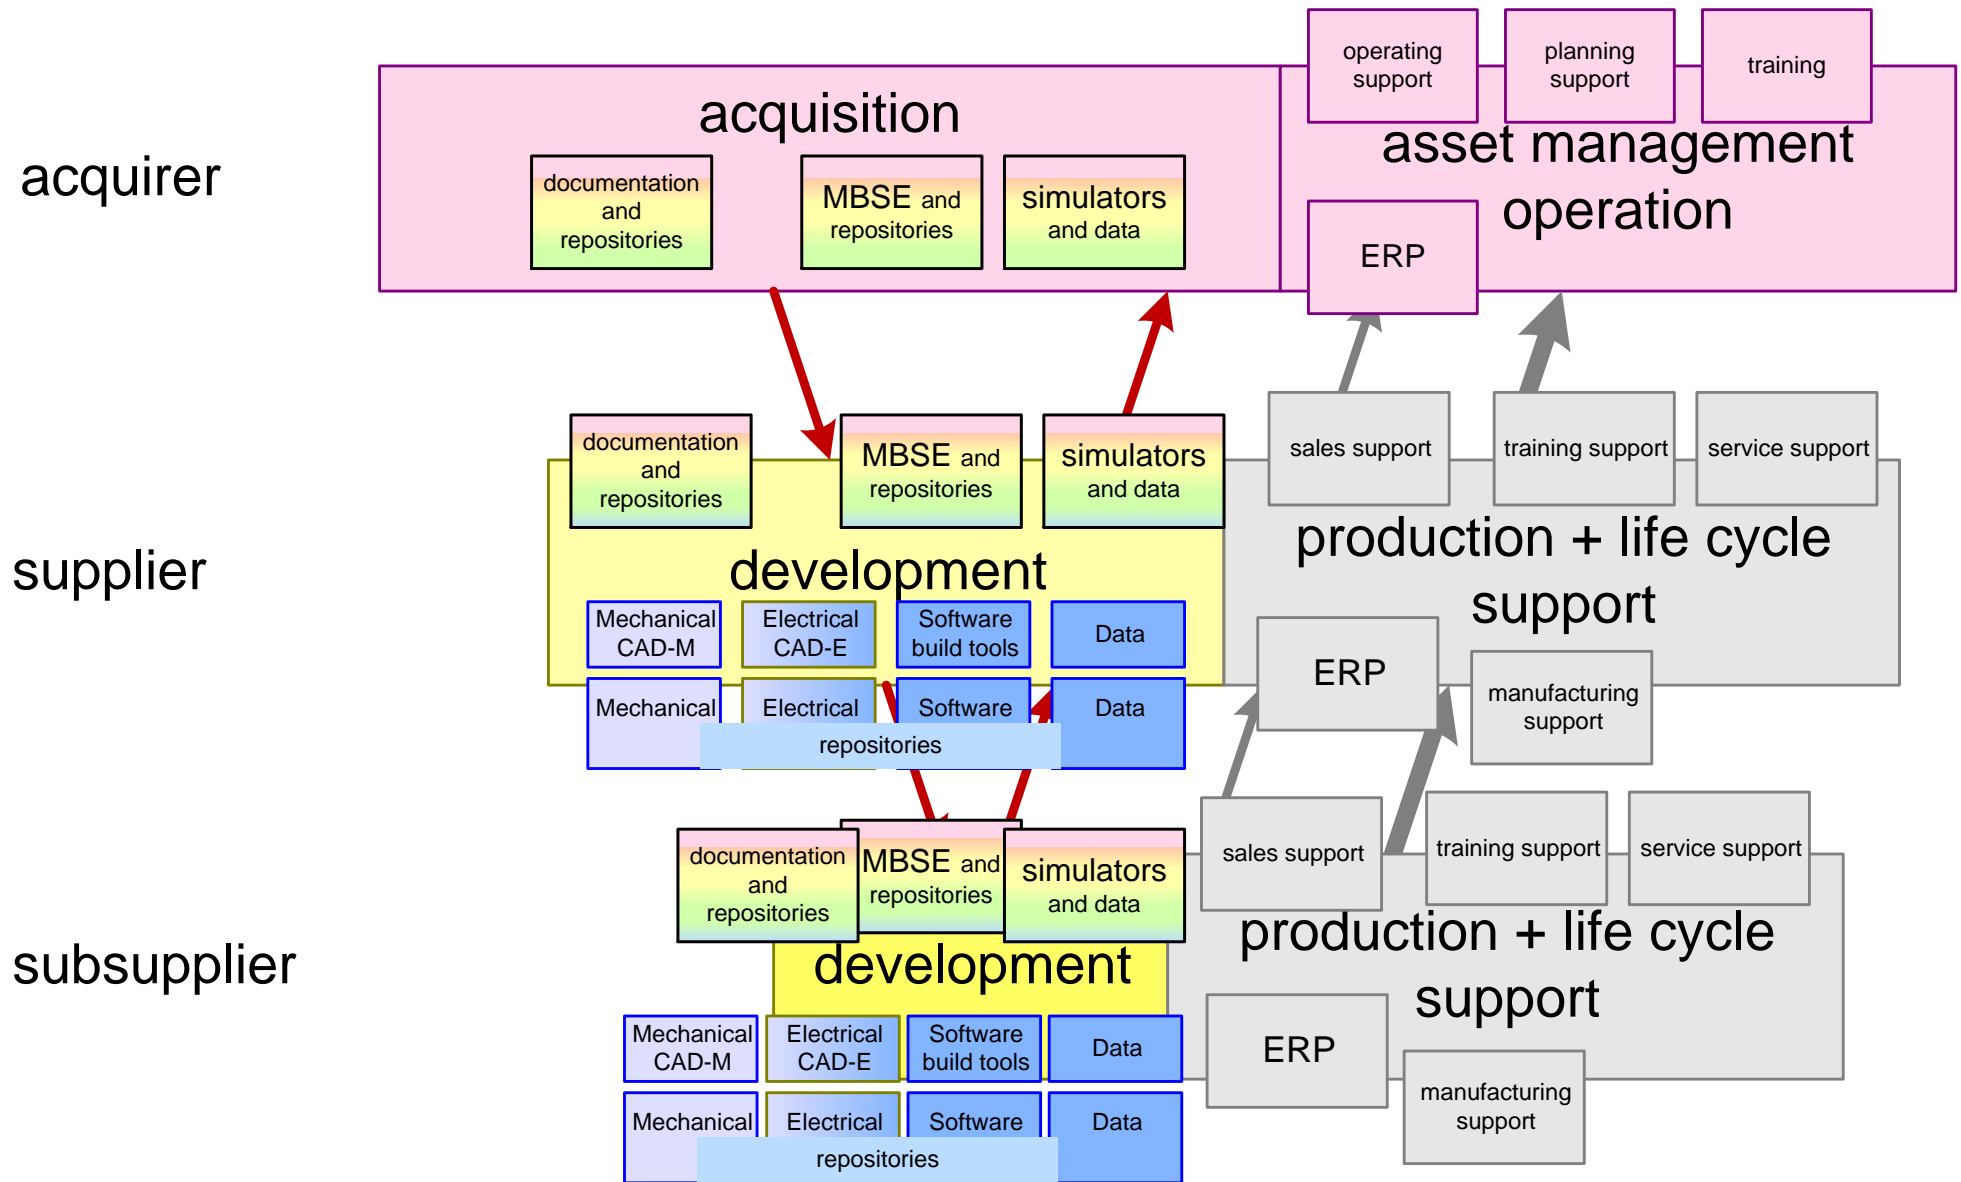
acquirer

acquisition

documentation and repositories

MBSE and repositories

simulators and data

operating support

planning support

training

asset management operation

ERP

supplier

documentation and repositories

MBSE and repositories

simulators and data

sales support

training support

service support

development

production + life cycle support

Mechanical CAD-M

Electrical CAD-E

Software build tools

Data

ERP

manufacturing support

Mechanical

Electrical

Software

Data

repositories

subsupplier

documentation and repositories

MBSE and repositories

simulators and data

sales support

training support

service support

development

production + life cycle support

Mechanical CAD-M

Electrical CAD-E

Software build tools

Data

ERP

manufacturing support

Mechanical

Electrical

Software

Data

repositories